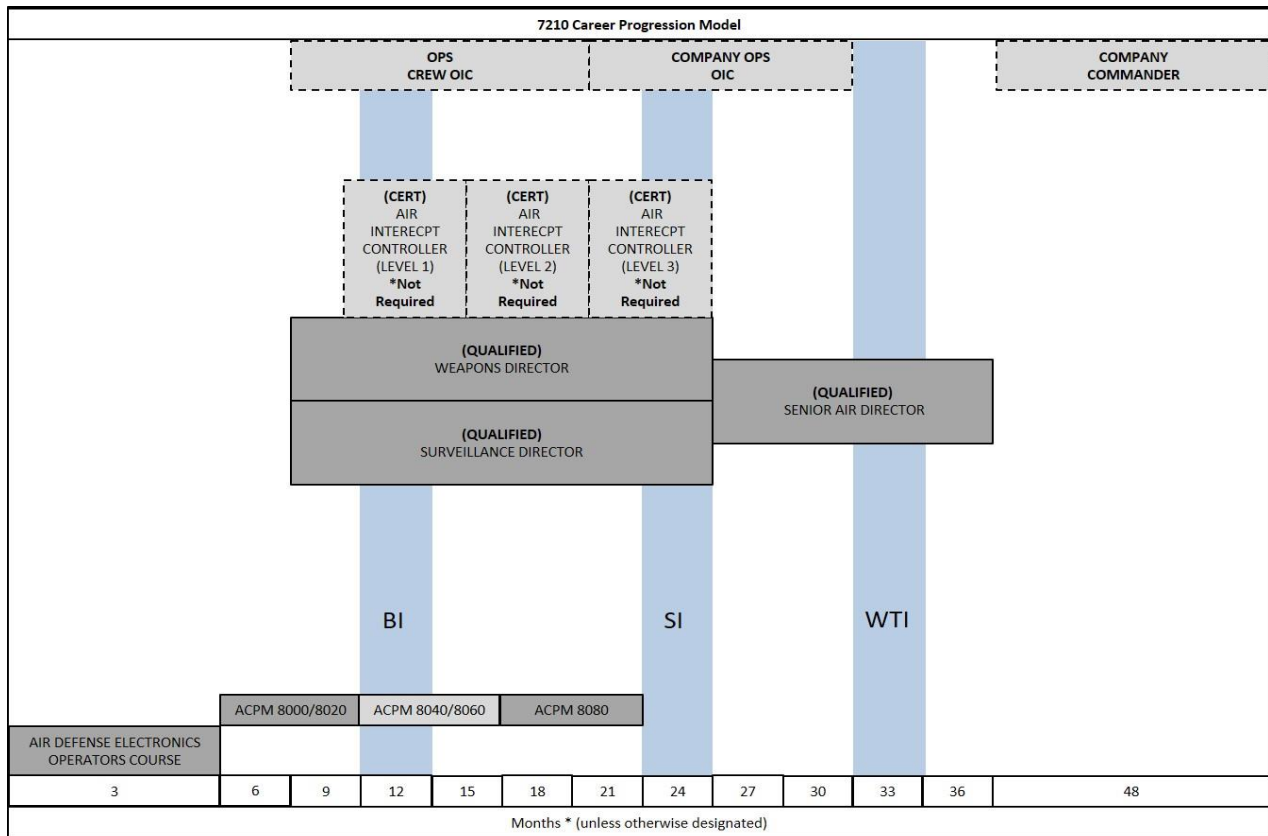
7210 Career Progression Model

OPS CREW OIC

COMPANY OPS OIC

COMPANY COMMANDER

(CERT) AIR INTERECPT CONTROLLER (LEVEL 1) *Not Required

(CERT) AIR INTERECPT CONTROLLER (LEVEL 2) *Not Required

(CERT) AIR INTERECPT CONTROLLER (LEVEL 3) *Not Required

(QUALIFIED) WEAPONS DIRECTOR

(QUALIFIED) SURVEILLANCE DIRECTOR

(QUALIFIED) SENIOR AIR DIRECTOR

BI

SI

WTI

ACPM 8000/8020

ACPM 8040/8060

ACPM 8080

AIR DEFENSE ELECTRONICS OPERATORS COURSE

| 3 | 6 | 9 | 12 | 15 | 18 | 21 | 24 | 27 | 30 | 33 | 36 | 48 |
|---|---|---|---|---|---|---|---|---|---|---|---|---|

Months * (unless otherwise designated)